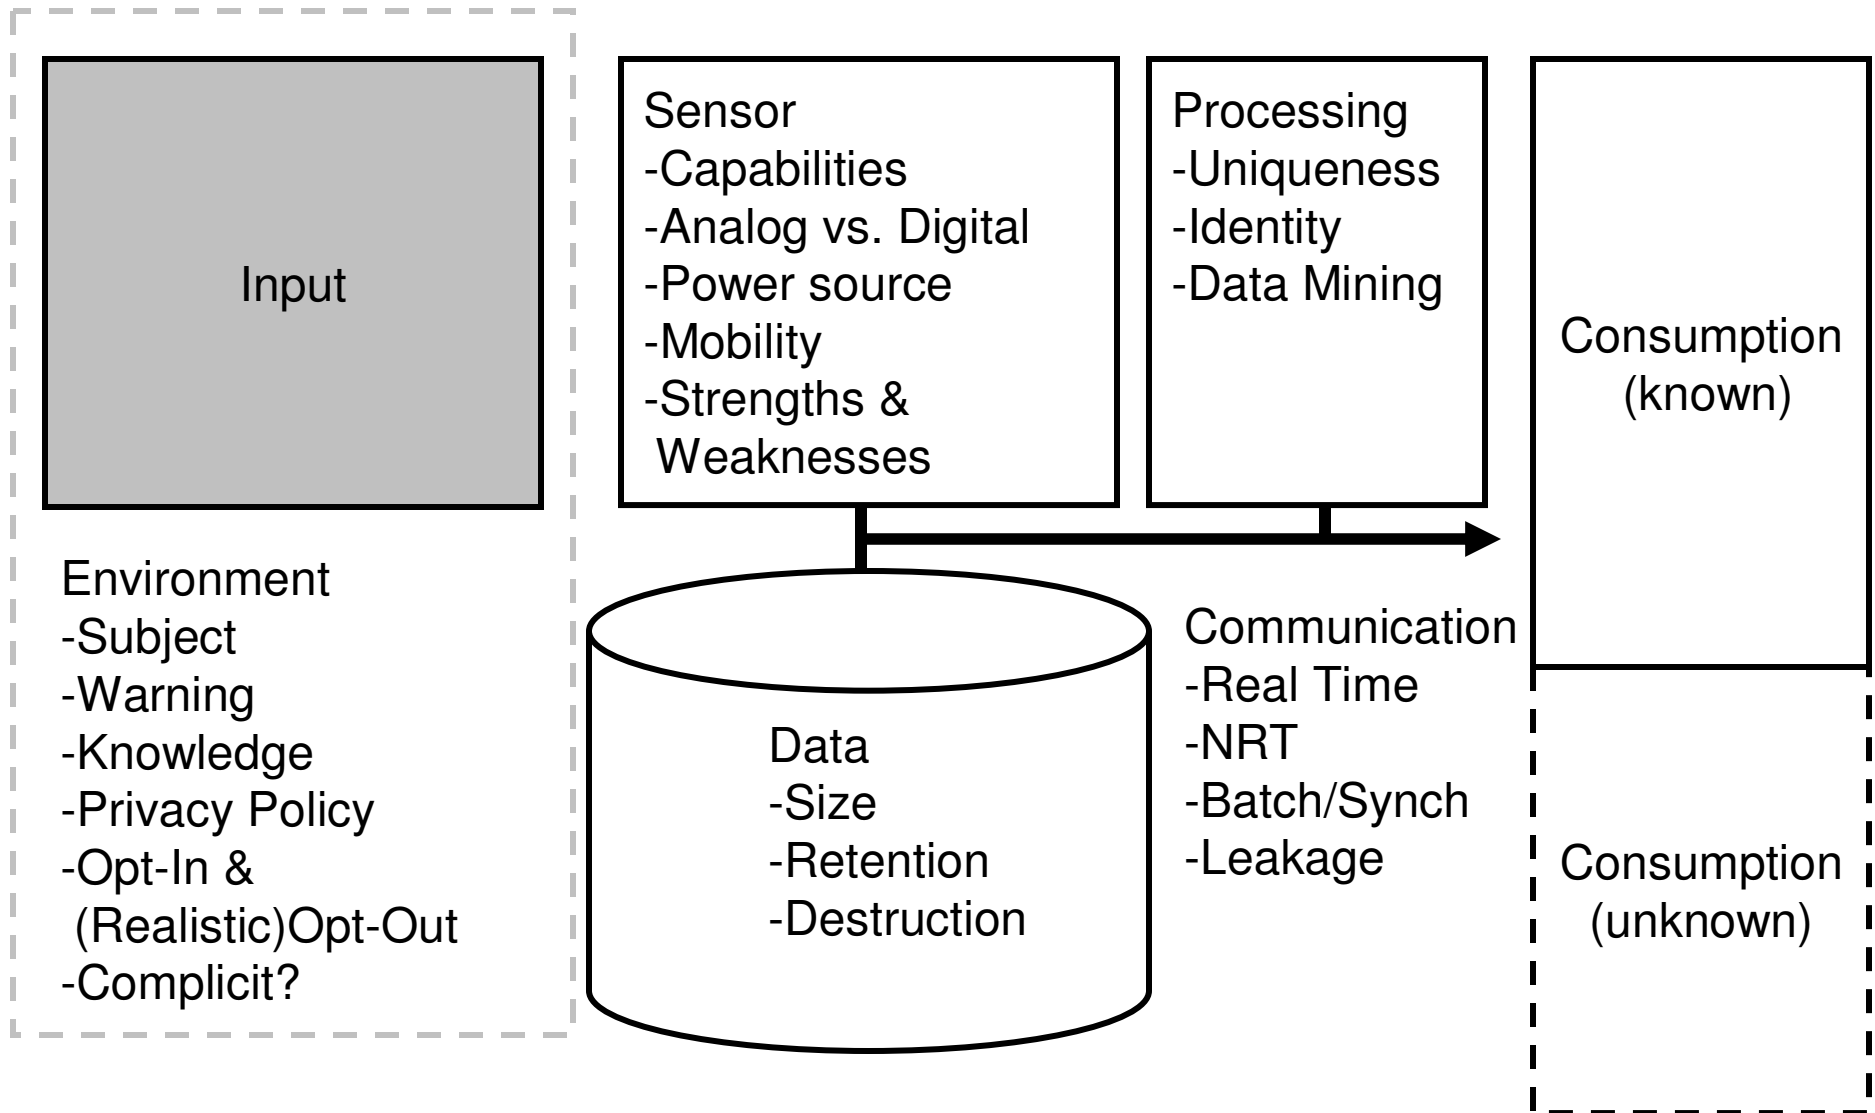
Input

Environment
-Subject
-Warning
-Knowledge
-Privacy Policy
-Opt-In &
(Realistic)Opt-Out
-Complicit?

Sensor
-Capabilities
-Analog vs. Digital
-Power source
-Mobility
-Strengths &
Weaknesses

Processing
-Uniqueness
-Identity
-Data Mining

Data
-Size
-Retention
-Destruction

Communication
-Real Time
-NRT
-Batch/Synch
-Leakage

Consumption
(known)

Consumption
(unknown)